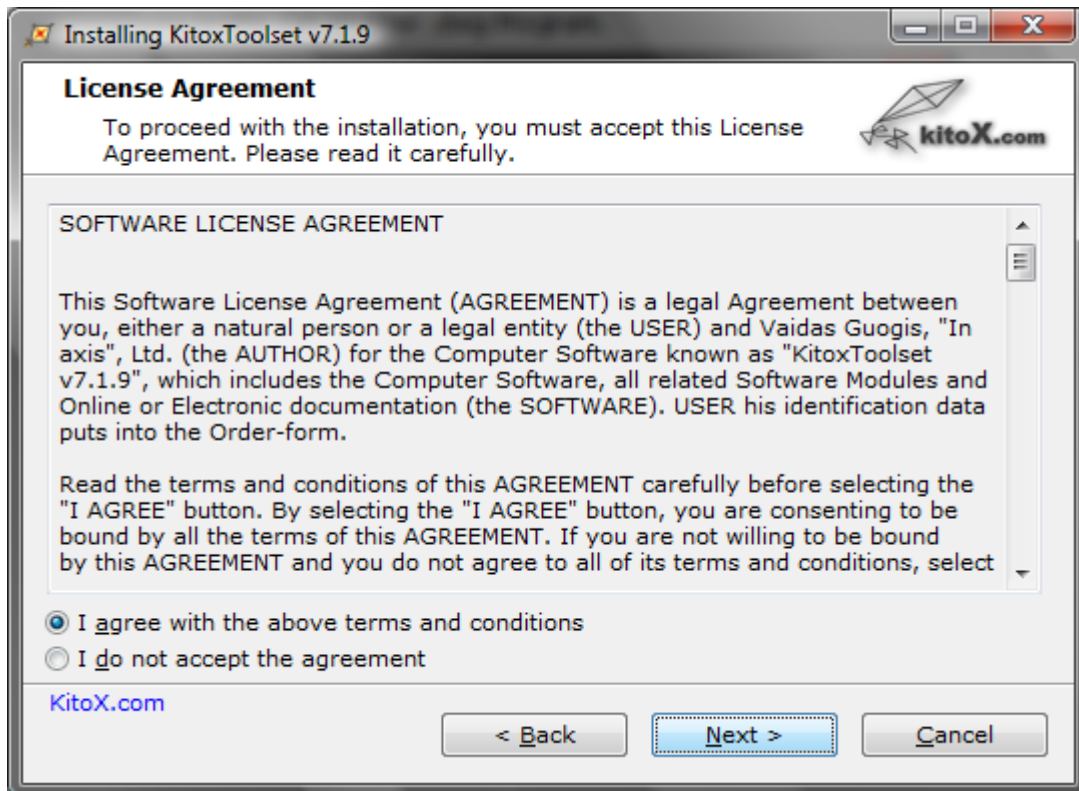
Installing KitoxToolset v7.1.9

License Agreement

To proceed with the installation, you must accept this License Agreement. Please read it carefully.

kitoX.com

SOFTWARE LICENSE AGREEMENT

This Software License Agreement (AGREEMENT) is a legal Agreement between you, either a natural person or a legal entity (the USER) and Vaidas Guogis, "In axis", Ltd. (the AUTHOR) for the Computer Software known as "KitoxToolset v7.1.9", which includes the Computer Software, all related Software Modules and Online or Electronic documentation (the SOFTWARE). USER his identification data puts into the Order-form.

Read the terms and conditions of this AGREEMENT carefully before selecting the "I AGREE" button. By selecting the "I AGREE" button, you are consenting to be bound by all the terms of this AGREEMENT. If you are not willing to be bound by this AGREEMENT and you do not agree to all of its terms and conditions, select

I agree with the above terms and conditions
I do not accept the agreement

KitoX.com

< Back
Next >
Cancel